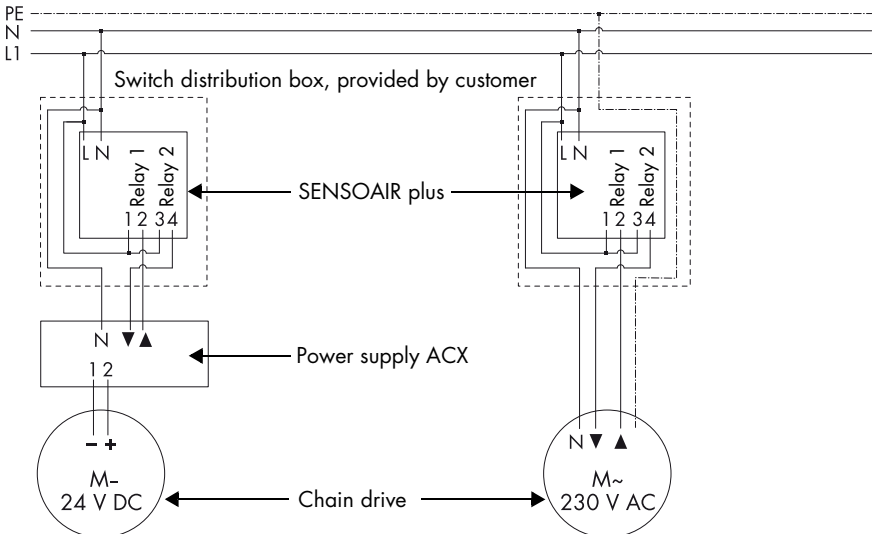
PE
N
L1

Switch distribution box, provided by customer

L N
Relay 1
Relay 2
1 2 3 4

SENSOAIR plus

L N
Relay 1
Relay 2
1 2 3 4

N ▼ ▲
1 2

Power supply ACX

– +
M–
24 V DC

Chain drive

N ▼ ▲
M~
230 V AC